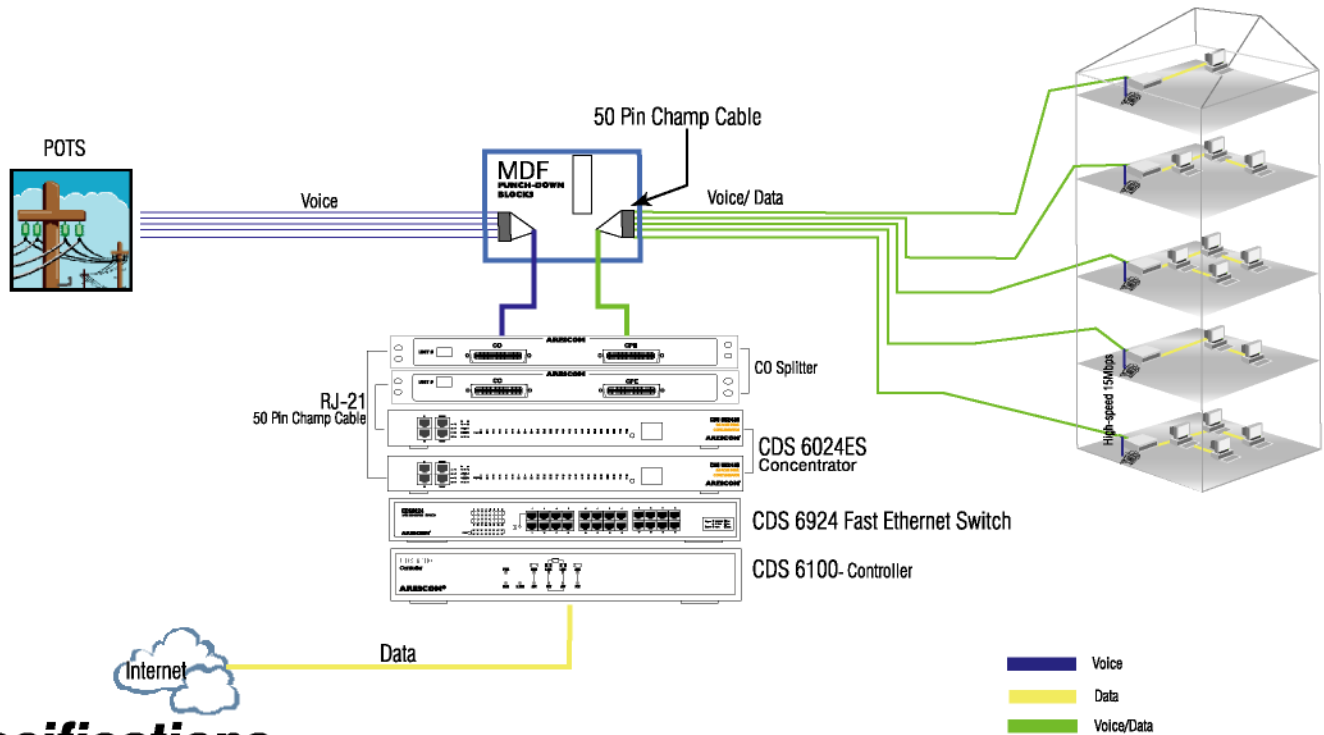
POTS

Voice

MDF
PUNCH-DOWN BLOCKS

50 Pin Champ Cable

Voice/ Data

ARESCOM

CO

CPE

CO Splitter

RJ-21
50 Pin Champ Cable

CDS 6024ES
Concentrator

CDS 6924 Fast Ethernet Switch

CDS 6100- Controller

ARESCOM

High-speed 15Mbps

Internet

Data

Voice

Data

Voice/Data